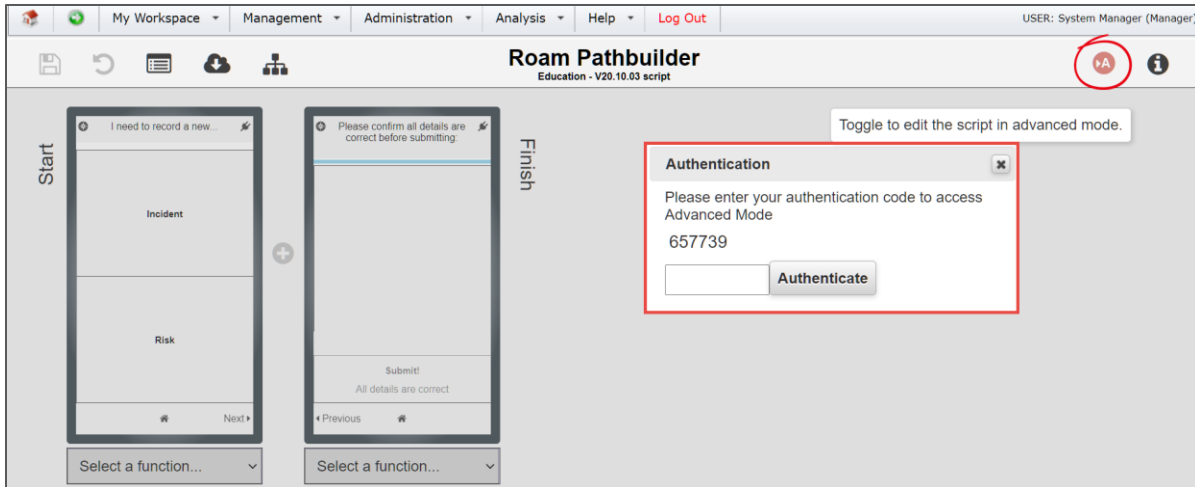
My Workspace ▾ Management ▾ Administration ▾ Analysis ▾ Help ▾ Log Out

USER: System Manager (Manager)

Roam Pathbuilder
Education - V20.10.03 script

Toggle to edit the script in advanced mode.

Start

I need to record a new...

Incident

Risk

Next ▸

Please confirm all details are correct before submitting:

Submit!
All details are correct

◂ Previous

Finish

Select a function...

Select a function...

Authentication

Please enter your authentication code to access Advanced Mode

657739

Authenticate